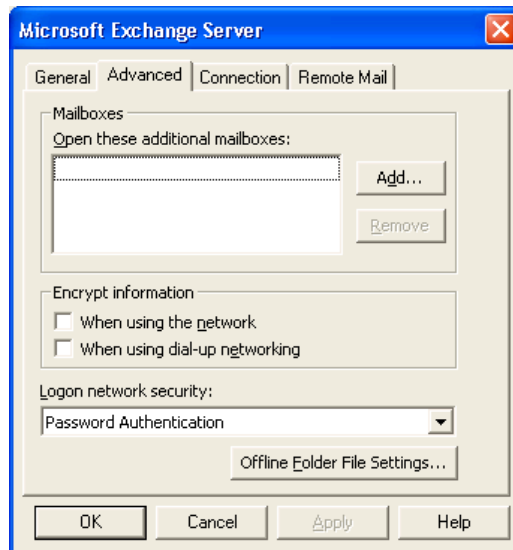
Microsoft Exchange Server

General | Advanced | Connection | Remote Mail

Mailboxes
Open these additional mailboxes:

Add...
Remove

Encrypt information
When using the network
When using dial-up networking

Logon network security:
Password Authentication

Offline Folder File Settings...

OK | Cancel | Apply | Help